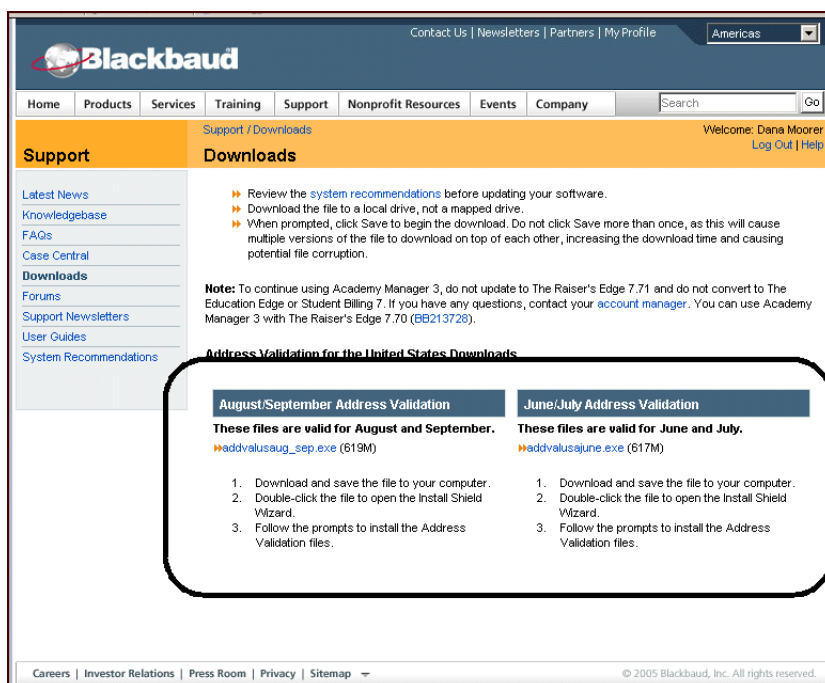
Contact Us | Newsletters | Partners | My Profile

Americas

Blackbaud

Home | Products | Services | Training | Support | Nonprofit Resources | Events | Company

Search

Go

Support / Downloads

Welcome: Dana Moorer

Log Out | Help

Support

Downloads

Latest News

Knowledgebase

FAQs

Case Central

Downloads

Forums

Support Newsletters

User Guides

System Recommendations

Review the system recommendations before updating your software.

Download the file to a local drive, not a mapped drive.

When prompted, click Save to begin the download. Do not click Save more than once, as this will cause multiple versions of the file to download on top of each other, increasing the download time and causing potential file corruption.

**Note:** To continue using Academy Manager 3, do not update to The Raiser's Edge 7.71 and do not convert to The Education Edge or Student Billing 7. If you have any questions, contact your account manager. You can use Academy Manager 3 with The Raiser's Edge 7.70 (BB213728).

Address Validation for the United States Downloads

August/September Address Validation

These files are valid for August and September.

addvalusaug_sep.exe (619M)

1. Download and save the file to your computer.
2. Double-click the file to open the Install Shield Wizard.
3. Follow the prompts to install the Address Validation files.

June/July Address Validation

These files are valid for June and July.

addvalusajune.exe (617M)

1. Download and save the file to your computer.
2. Double-click the file to open the Install Shield Wizard.
3. Follow the prompts to install the Address Validation files.

Careers | Investor Relations | Press Room | Privacy | Sitemap

© 2005 Blackbaud, Inc. All rights reserved.